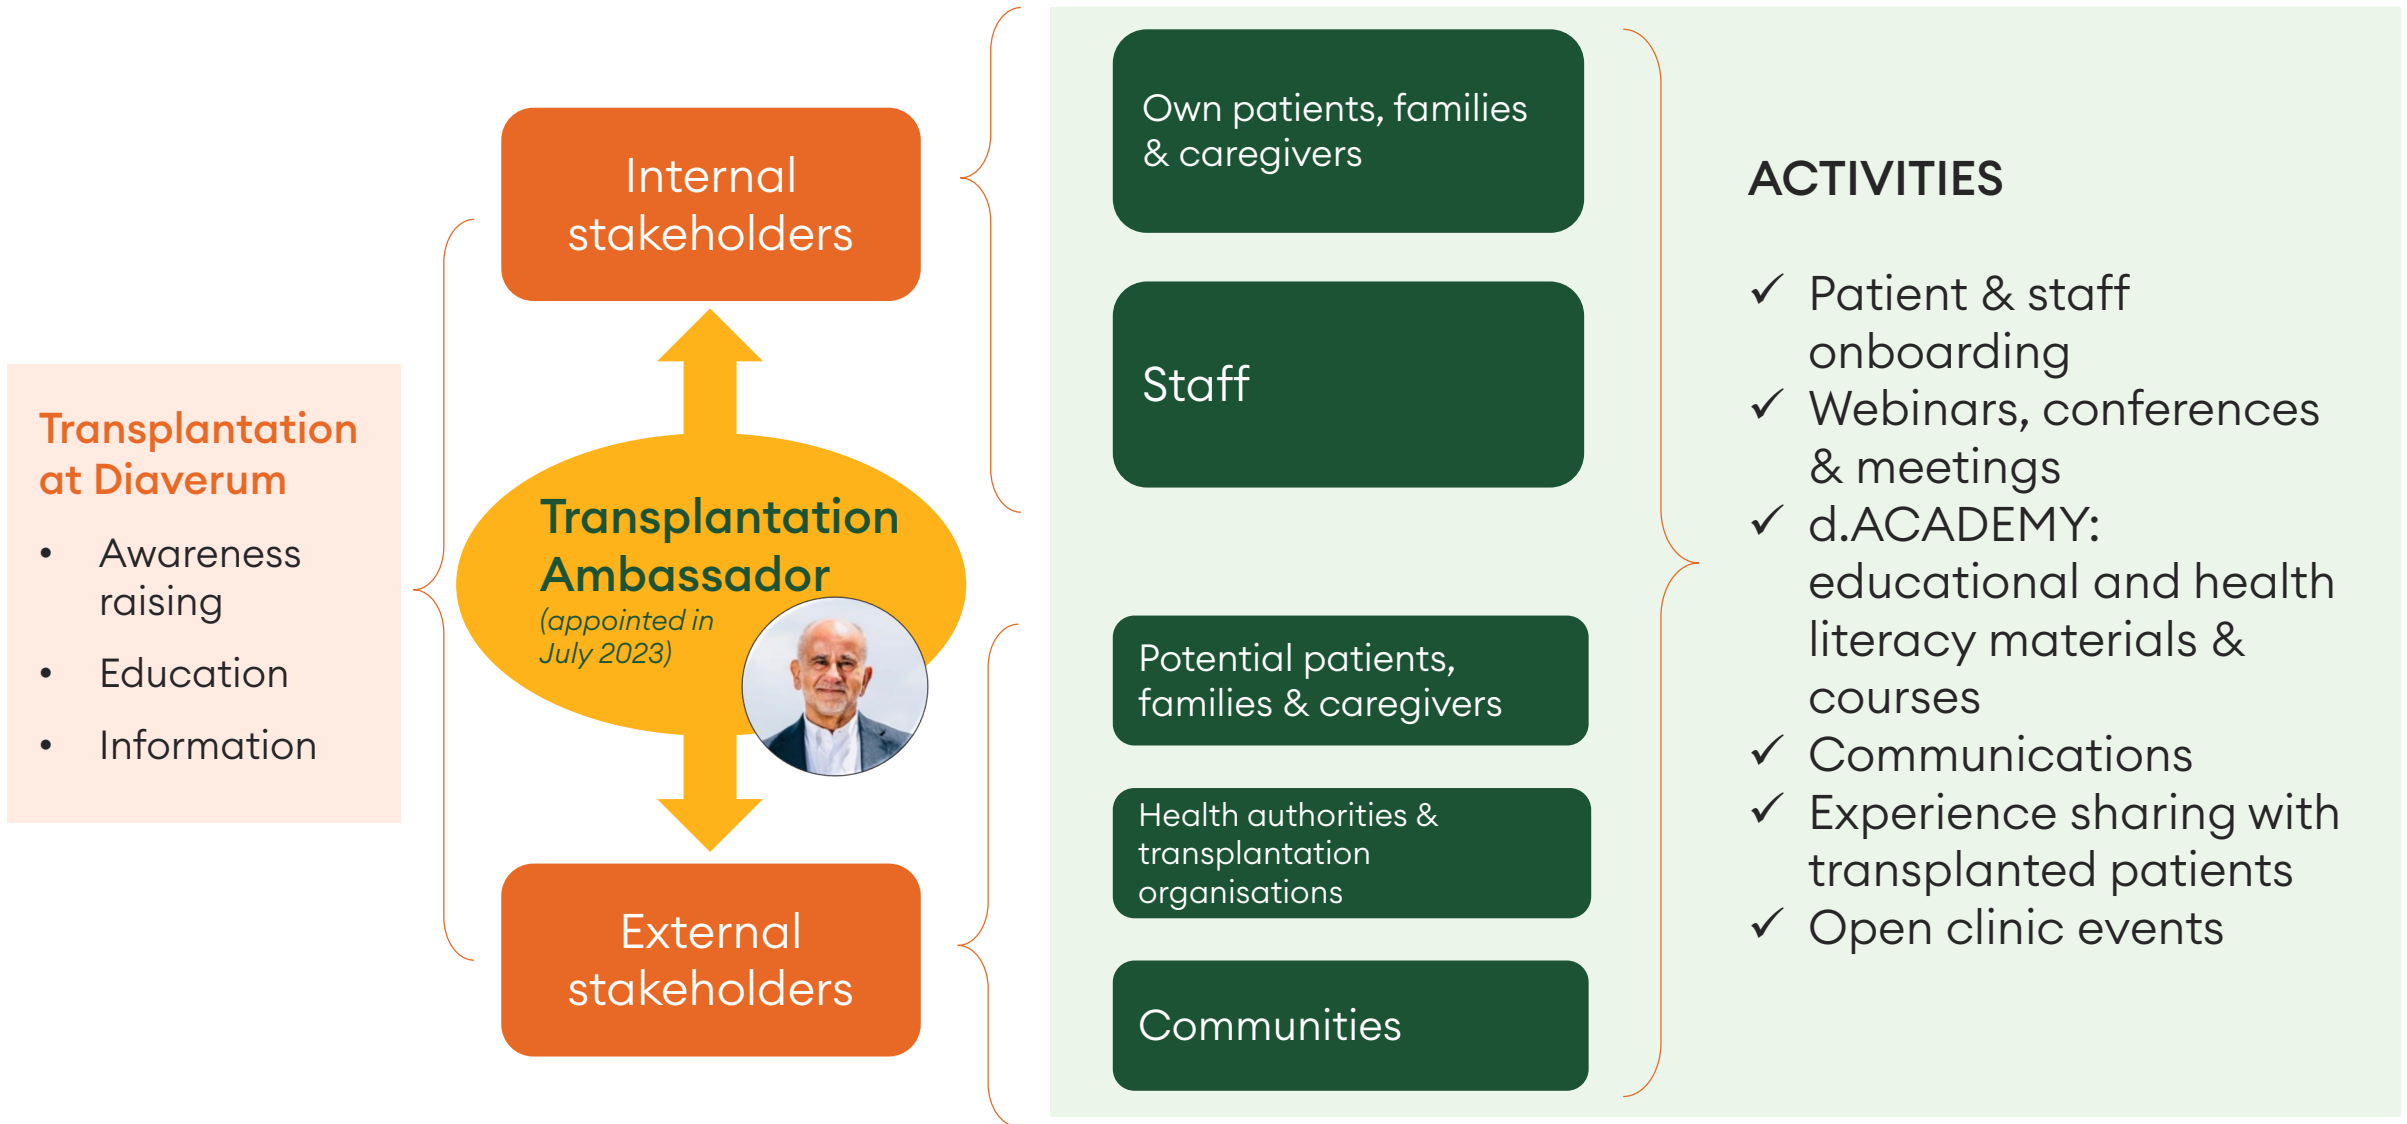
Transplantation at Diaverum

- Awareness raising
- Education
- Information

Internal stakeholders

Transplantation Ambassador
(appointed in July 2023)

External stakeholders

Own patients, families & caregivers

Staff

Potential patients, families & caregivers

Health authorities & transplantation organisations

Communities

ACTIVITIES

✓ Patient & staff onboarding
✓ Webinars, conferences & meetings
✓ d.ACADEMY: educational and health literacy materials & courses
✓ Communications
✓ Experience sharing with transplanted patients
✓ Open clinic events